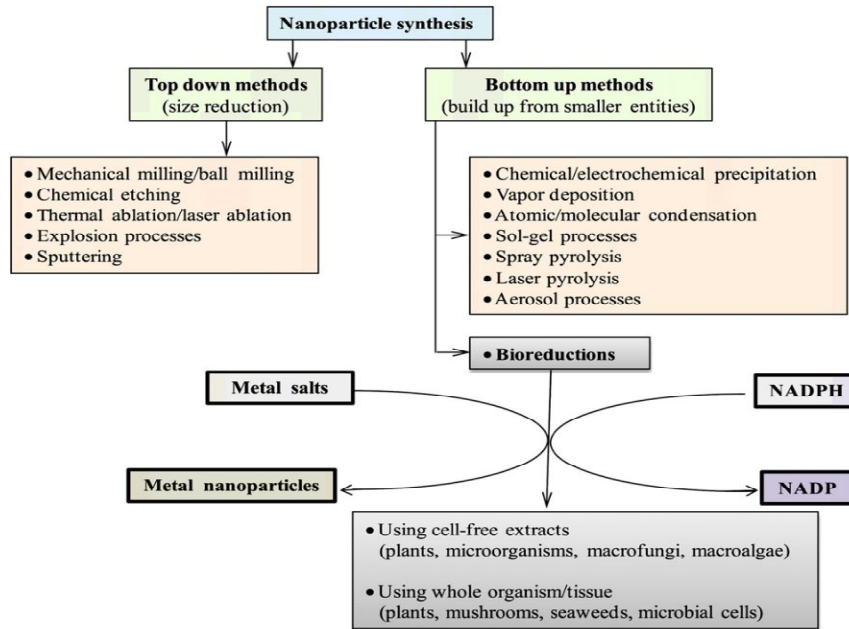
Nanoparticle synthesis

Top down methods
(size reduction)

Bottom up methods
(build up from smaller entities)

• Mechanical milling/ball milling
• Chemical etching
• Thermal ablation/laser ablation
• Explosion processes
• Sputtering

• Chemical/electrochemical precipitation
• Vapor deposition
• Atomic/molecular condensation
• Sol-gel processes
• Spray pyrolysis
• Laser pyrolysis
• Aerosol processes

• Bioreductions

Metal salts

NADPH

Metal nanoparticles

NADP

• Using cell-free extracts
(plants, microorganisms, macrofungi, macroalgae)

• Using whole organism/tissue
(plants, mushrooms, seaweeds, microbial cells)